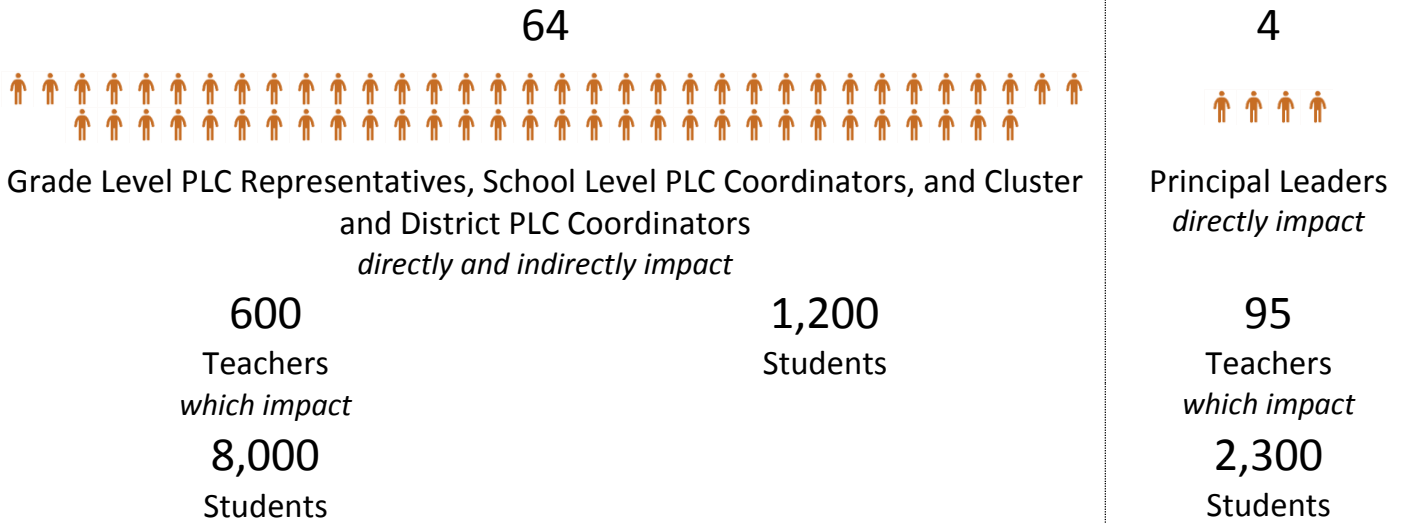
64

Grade Level PLC Representatives, School Level PLC Coordinators, and Cluster and District PLC Coordinators
*directly and indirectly impact*

600
Teachers
*which impact*
8,000
Students

1,200
Students

4

Principal Leaders
*directly impact*

95
Teachers
*which impact*
2,300
Students